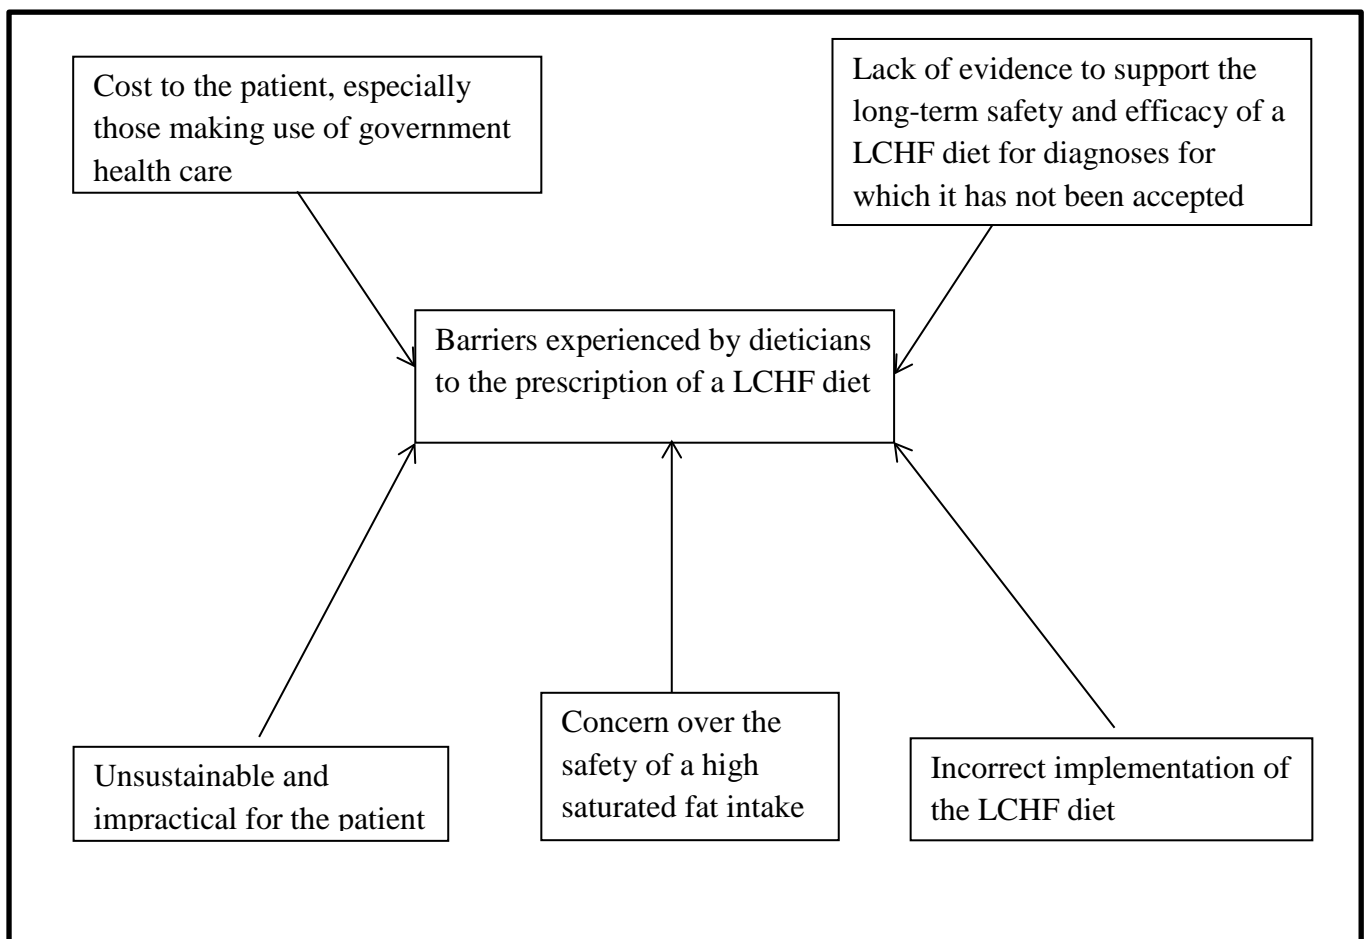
Cost to the patient, especially those making use of government health care

Lack of evidence to support the long-term safety and efficacy of a LCHF diet for diagnoses for which it has not been accepted

Barriers experienced by dieticians to the prescription of a LCHF diet

Unsustainable and impractical for the patient

Concern over the safety of a high saturated fat intake

Incorrect implementation of the LCHF diet